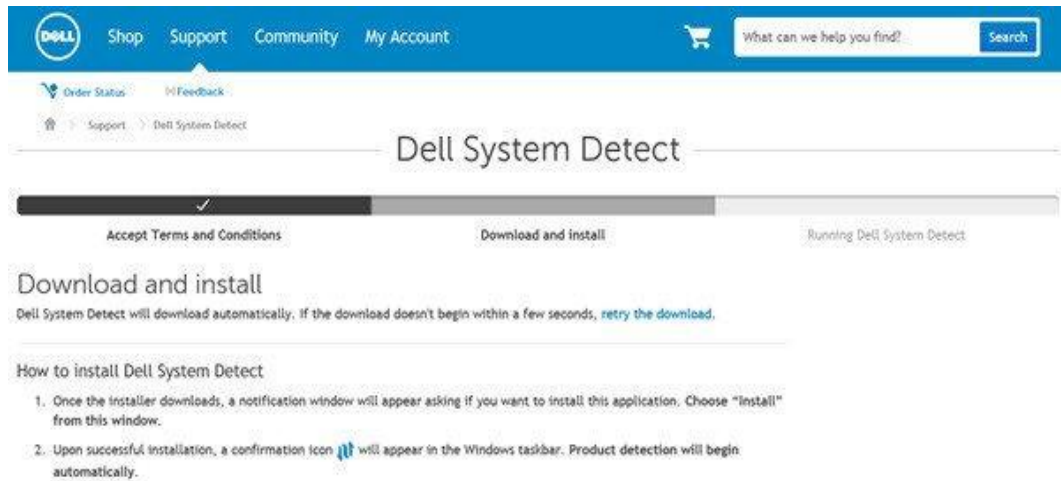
DELL Shop Support Community My Account

What can we help you find? Search

Order Status Feedback

Support Dell System Detect

Dell System Detect

Accept Terms and Conditions Download and install Running Dell System Detect

Download and install

Dell System Detect will download automatically. If the download doesn't begin within a few seconds, retry the download.

How to install Dell System Detect

1. Once the installer downloads, a notification window will appear asking if you want to install this application. Choose "Install" from this window.

2. Upon successful installation, a confirmation icon will appear in the Windows taskbar. Product detection will begin automatically.